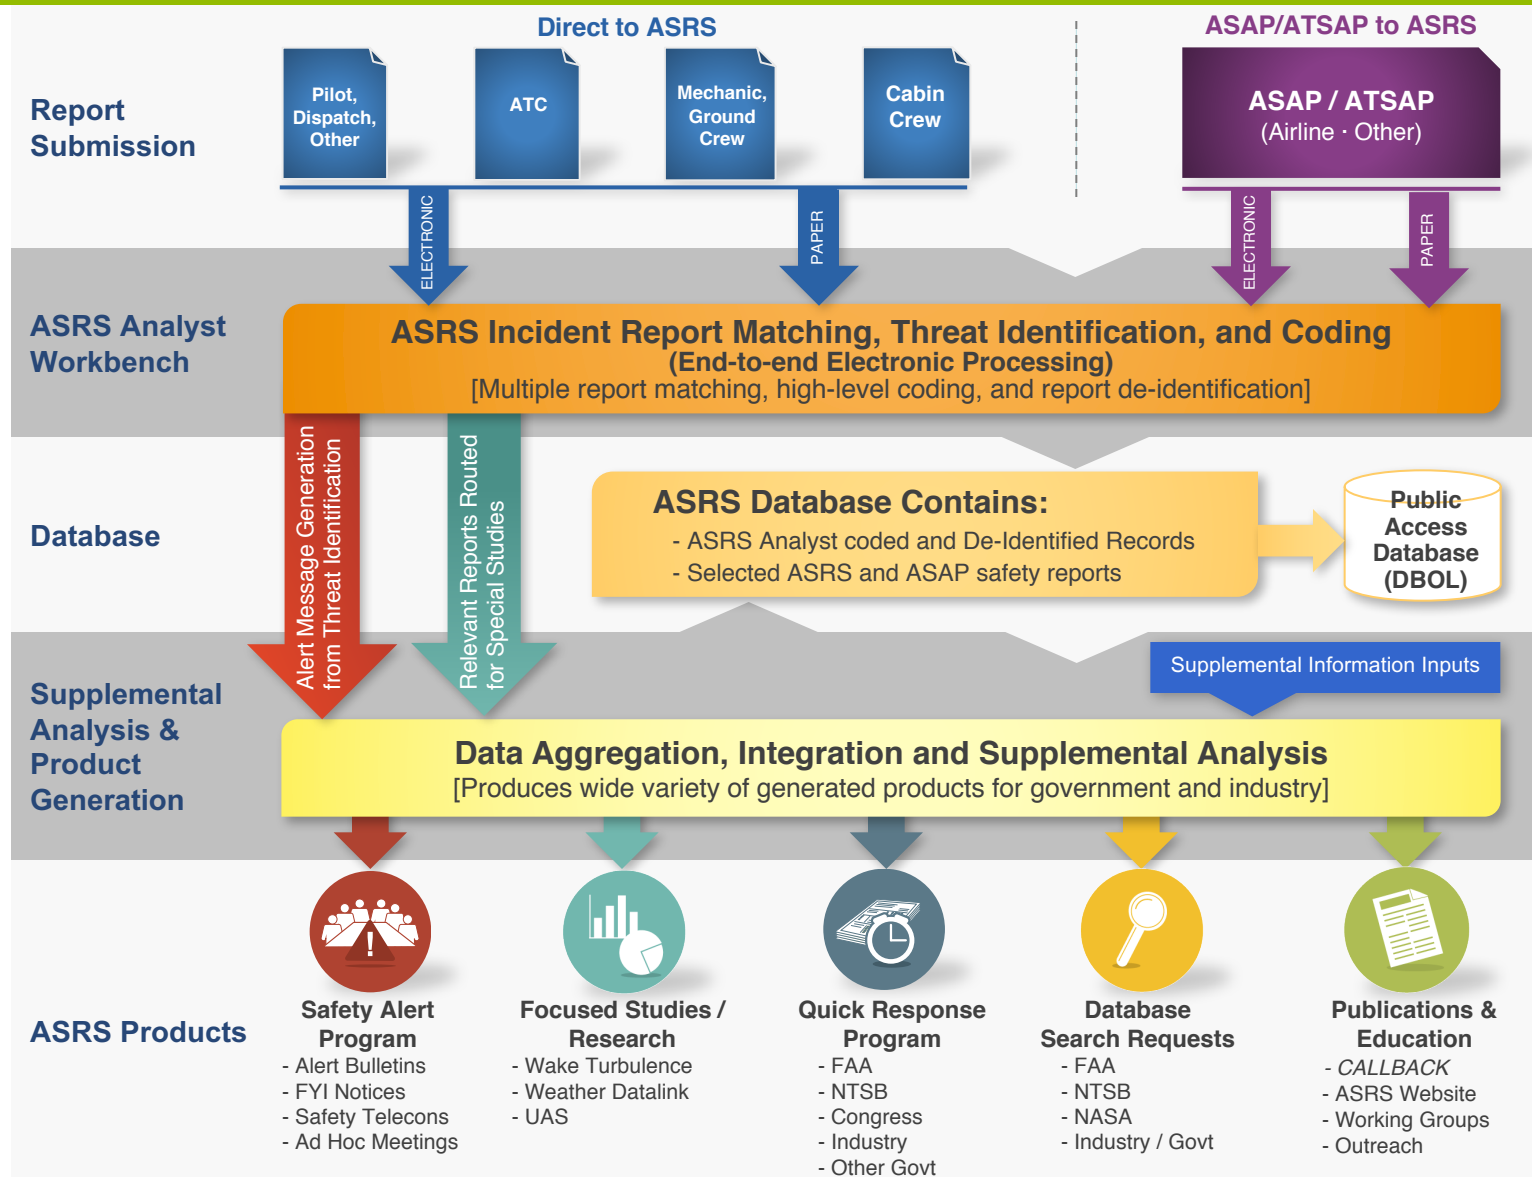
Direct to ASRS

ASAP/ATSAP to ASRS

Report Submission

Pilot, Dispatch, Other

ATC

Mechanic, Ground Crew

Cabin Crew

ASAP / ATSAP
(Airline · Other)

ELECTRONIC

PAPER

ELECTRONIC

PAPER

ASRS Analyst Workbench

ASRS Incident Report Matching, Threat Identification, and Coding
(End-to-end Electronic Processing)
[Multiple report matching, high-level coding, and report de-identification]

Alert Message Generation from Threat Identification

Relevant Reports Routed for Special Studies

Database

ASRS Database Contains:
- ASRS Analyst coded and De-Identified Records
- Selected ASRS and ASAP safety reports

Public Access Database (DBOL)

Supplemental Information Inputs

Supplemental Analysis & Product Generation

Data Aggregation, Integration and Supplemental Analysis
[Produces wide variety of generated products for government and industry]

ASRS Products

Safety Alert Program
- Alert Bulletins
- FYI Notices
- Safety Telecons
- Ad Hoc Meetings

Focused Studies / Research
- Wake Turbulence
- Weather Datalink
- UAS

Quick Response Program
- FAA
- NTSB
- Congress
- Industry
- Other Govt

Database Search Requests
- FAA
- NTSB
- NASA
- Industry / Govt

Publications & Education
- CALLBACK
- ASRS Website
- Working Groups
- Outreach